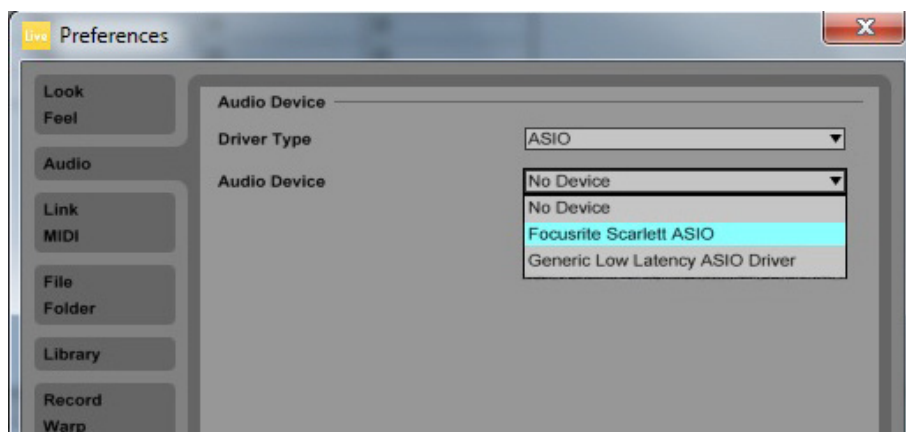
Live Preferences

X

Look
Feel

Audio

Link
MIDI

File
Folder

Library

Record
Warp

Audio Device

Driver Type

ASIO

Audio Device

No Device

No Device

Focusrite Scarlett ASIO

Generic Low Latency ASIO Driver